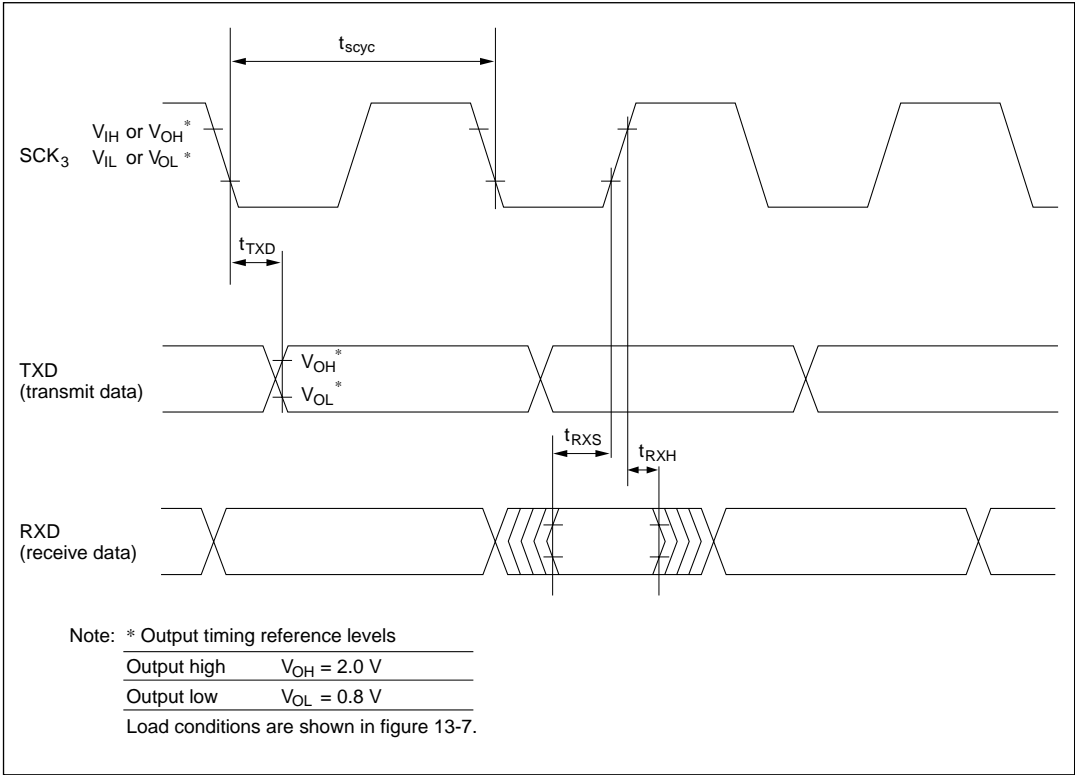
$t_{scyc}$

$V_{IH}$ or $V_{OH}$*
SCK$_3$ $V_{IL}$ or $V_{OL}$*

$t_{TXD}$

TXD
(transmit data)

$V_{OH}$*
$V_{OL}$*

$t_{RXS}$

$t_{RXH}$

RXD
(receive data)

Note: * Output timing reference levels

| Output high | $V_{OH}$ = 2.0 V |
|---|---|
| Output low | $V_{OL}$ = 0.8 V |

Load conditions are shown in figure 13-7.